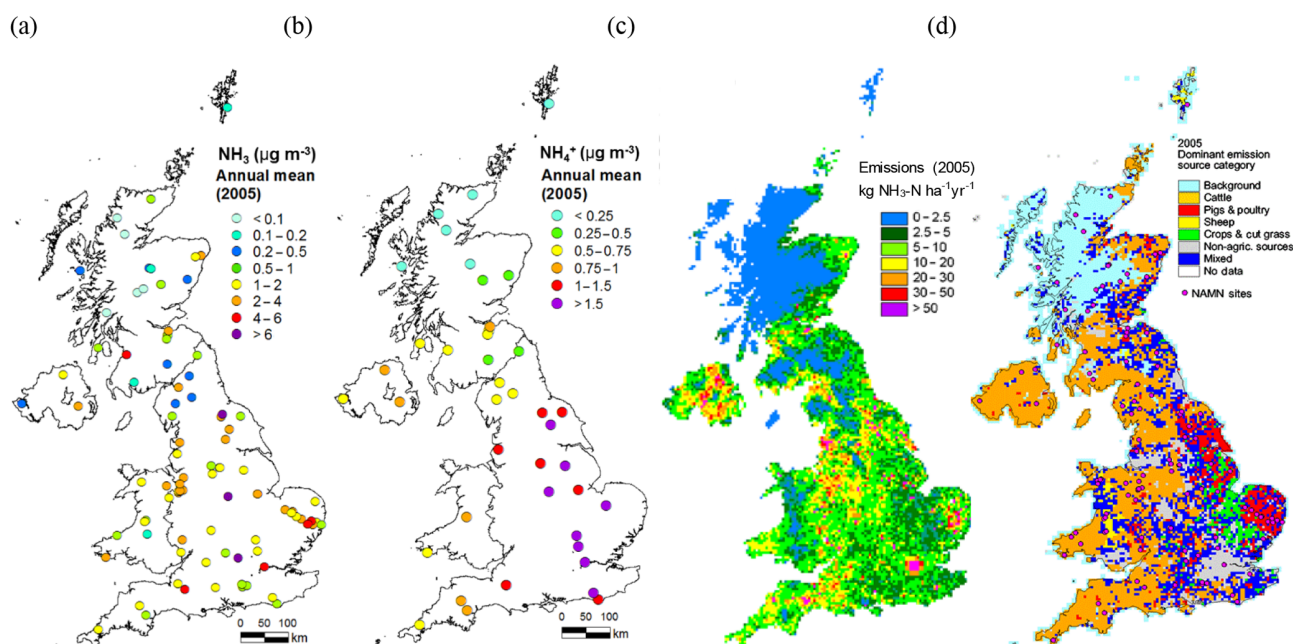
(a)

$NH_3$ (μg m$^{-3}$)
Annual mean
(2005)
< 0.1
0.1 – 0.2
0.2 – 0.5
0.5 – 1
1 – 2
2 – 4
4 – 6
> 6

0 50 100
km

(b)

$NH_4^+$ (μg m$^{-3}$)
Annual mean
(2005)
< 0.25
0.25 – 0.5
0.5 – 0.75
0.75 – 1
1 – 1.5
> 1.5

0 50 100
km

(c)

Emissions (2005)
kg $NH_3$-N ha$^{-1}$yr$^{-1}$
0 – 2.5
2.5 – 5
5 – 10
10 – 20
20 – 30
30 – 50
> 50

(d)

2005
Dominant emission source category
Background
Cattle
Pigs & poultry
Sheep
Crops & cut grass
Non-agric. sources
Mixed
No data
NAMN sites